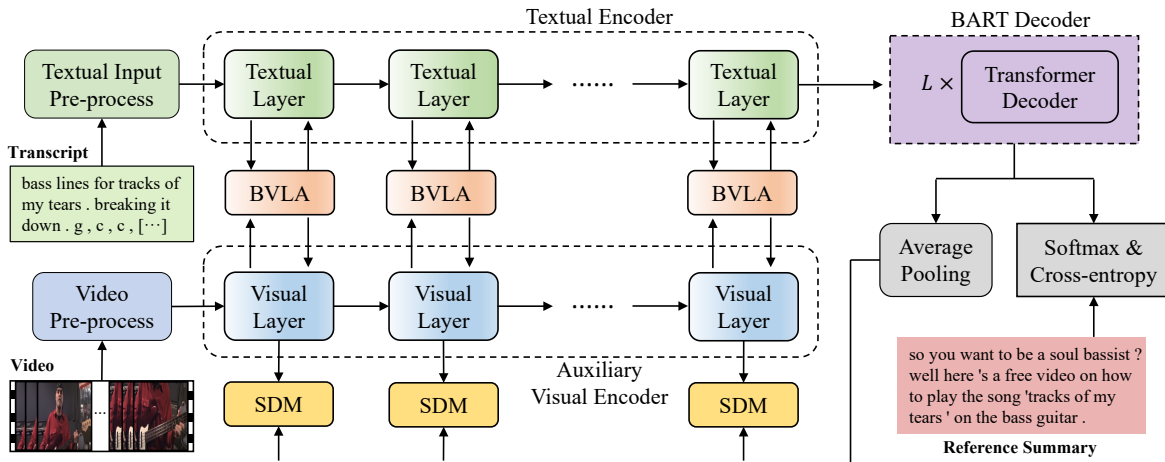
Textual Encoder

BART Decoder

Textual Input Pre-process

Textual Layer

Textual Layer

......

Textual Layer

$L \times$

Transformer Decoder

Transcript

bass lines for tracks of my tears . breaking it down . g , c , c , [···]

BVLA

BVLA

BVLA

Average Pooling

Softmax & Cross-entropy

Video Pre-process

Visual Layer

Visual Layer

......

Visual Layer

Video

...

SDM

SDM

SDM

Auxiliary Visual Encoder

so you want to be a soul bassist ? well here 's a free video on how to play the song 'tracks of my tears ' on the bass guitar .

Reference Summary